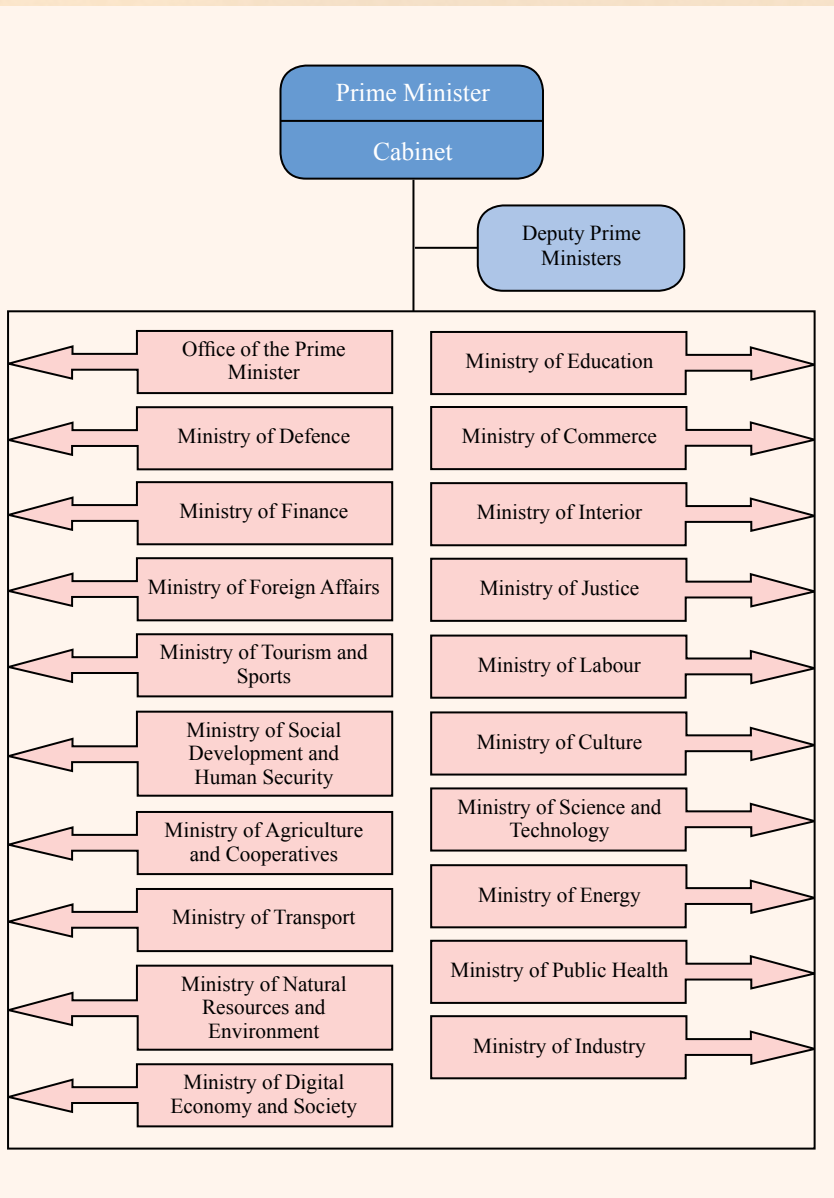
Prime Minister

Cabinet

Deputy Prime Ministers

Office of the Prime Minister

Ministry of Defence

Ministry of Finance

Ministry of Foreign Affairs

Ministry of Tourism and Sports

Ministry of Social Development and Human Security

Ministry of Agriculture and Cooperatives

Ministry of Transport

Ministry of Natural Resources and Environment

Ministry of Digital Economy and Society

Ministry of Education

Ministry of Commerce

Ministry of Interior

Ministry of Justice

Ministry of Labour

Ministry of Culture

Ministry of Science and Technology

Ministry of Energy

Ministry of Public Health

Ministry of Industry